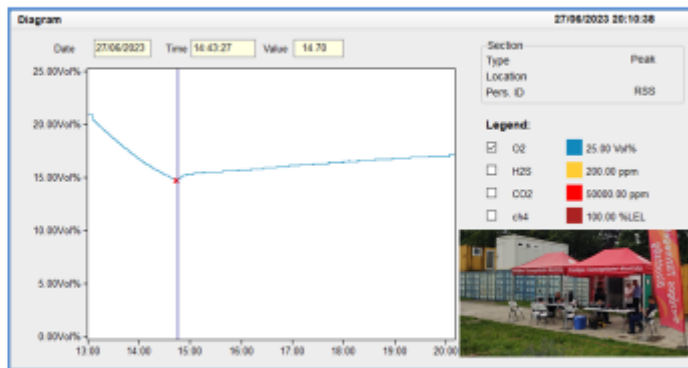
Diagram

27/06/2023 20:10:38

Date 27/06/2023 Time 14:43:27 Value 14.70

25.00Vol%
20.00Vol%
15.00Vol%
10.00Vol%
5.00Vol%
0.00Vol%

13:00 14:00 15:00 16:00 17:00 18:00 19:00 20:00

Section
Type Peak
Location
Pers. ID RSS

Legend:
☑ O2 25.00 Vol%
☐ H2S 200.00 ppm
☐ CO2 50000.00 ppm
☐ ch4 100.00 %LEL